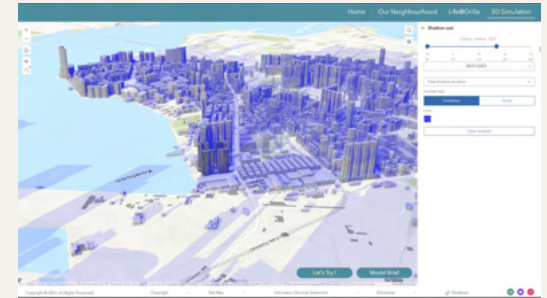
Home Our Neighbourhood Life@Griffe 3D Simulation

Shadow cast

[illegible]

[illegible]

Time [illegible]

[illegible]

Clear analysis

Let's Try! Model Brief

Copyright © 2023. All Rights Reserved. Copyright Site Map Information Disclaimer Statement Accessibility Feedback